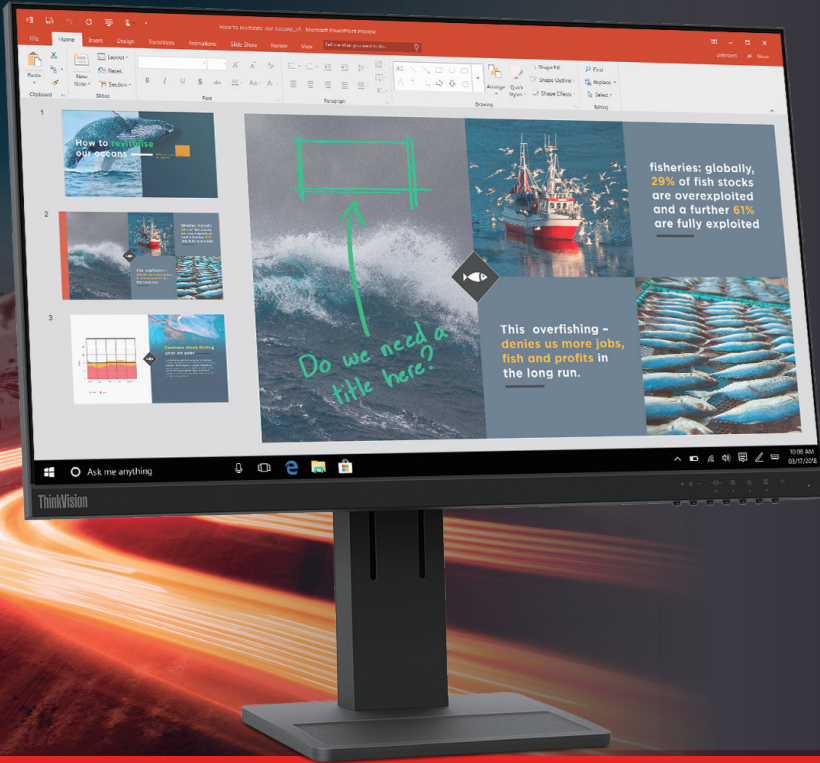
How to revitalise our oceans_v1 - Microsoft PowerPoint Preview

File Home Insert Design Transitions Animations Slide Show Review View Tell me what you want to do...

Paste Clipboard New Slide Layout Reset Section Slides Font Paragraph Drawing Arrange Quick Styles Shape Fill Shape Outline Shape Effects Find Replace Select Editing

1

How to revitalise our oceans

2

3

Do we need a title here?

fisheries: globally, 29% of fish stocks are overexploited and a further 61% are fully exploited

This overfishing – denies us more jobs, fish and profits in the long run.

Ask me anything

10:08 AM 03/17/2018

ThinkVision